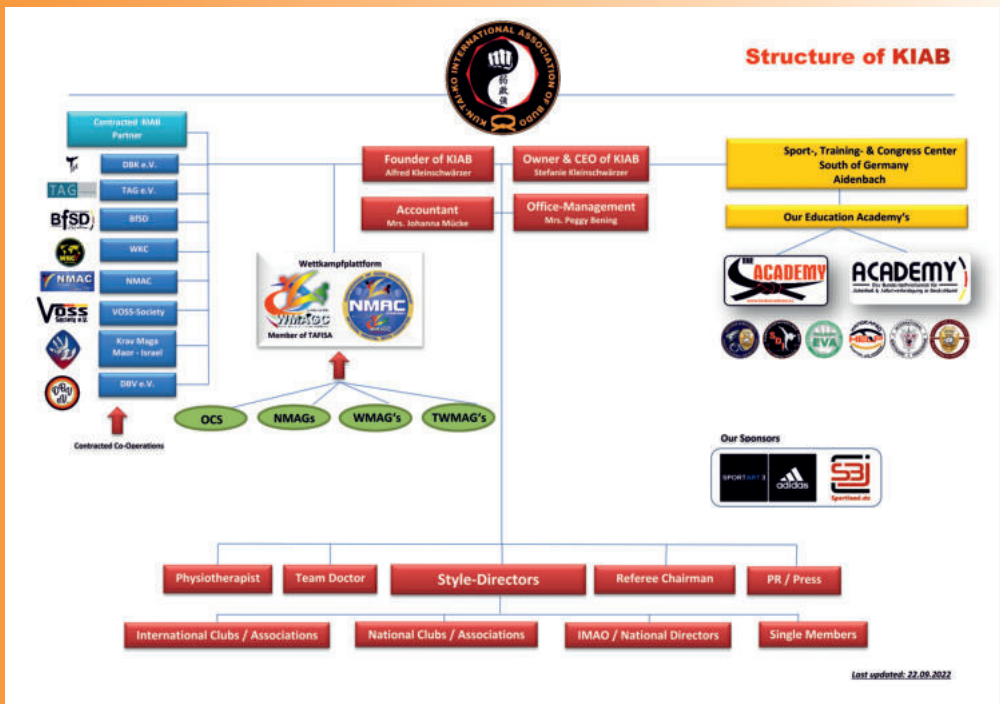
KUN-TAI-KO INTERNATIONAL ASSOCIATION OF BUDO

Structure of KIAB

Contracted KIAB Partner

DBK e.V.

TAG e.V.

BfSD

WKC

NMAC

VOSS-Society

Krav Maga Maor - Israel

DBV e.V.

Contracted Co-Operations

Founder of KIAB
Alfred Kleinschwärzer

Owner & CEO of KIAB
Stefanie Kleinschwärzer

Accountant
Mrs. Johanna Mücke

Office-Management
Mrs. Peggy Bening

Wettkampfplattform

WMAGC

NMAC

Member of TAFISA

OCS

NMAGs

WMAG's

TWMAG's

Sport-, Training- & Congress Center
South of Germany
Aidenbach

Our Education Academy's

ACADEMY

ACADEMY

EVA

Our Sponsors

SPORTART

adidas

Sportlead.de

Physiotherapist

Team Doctor

Style-Directors

Referee Chairman

PR / Press

International Clubs / Associations

National Clubs / Associations

IMAO / National Directors

Single Members

Last updated: 22.09.2022